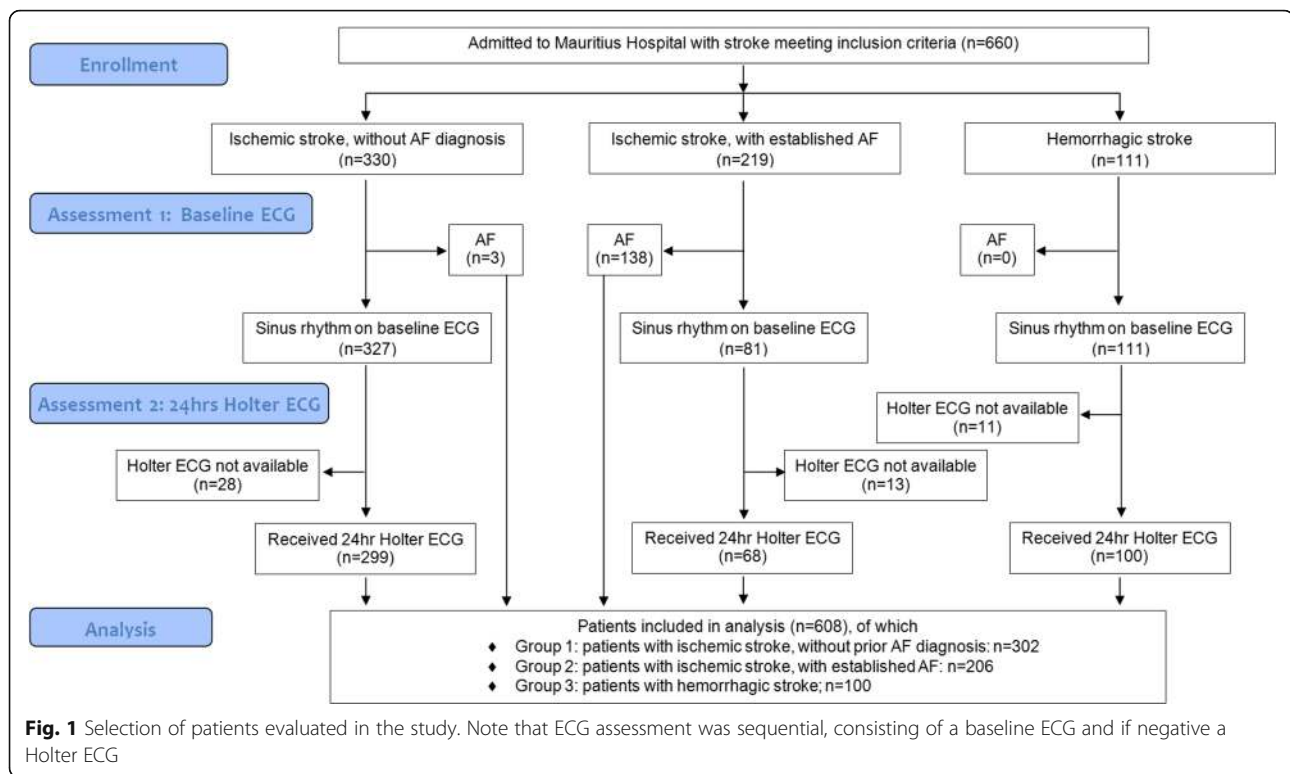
Enrollment

Admitted to Mauritius Hospital with stroke meeting inclusion criteria (n=660)

Ischemic stroke, without AF diagnosis (n=330)

Ischemic stroke, with established AF (n=219)

Hemorrhagic stroke (n=111)

Assessment 1: Baseline ECG

AF (n=3)

AF (n=138)

AF (n=0)

Sinus rhythm on baseline ECG (n=327)

Sinus rhythm on baseline ECG (n=81)

Sinus rhythm on baseline ECG (n=111)

Assessment 2: 24hrs Holter ECG

Holter ECG not available (n=11)

Holter ECG not available (n=28)

Holter ECG not available (n=13)

Received 24hr Holter ECG (n=299)

Received 24hr Holter ECG (n=68)

Received 24hr Holter ECG (n=100)

Analysis

Patients included in analysis (n=608), of which
- Group 1: patients with ischemic stroke, without prior AF diagnosis: n=302
- Group 2: patients with ischemic stroke, with established AF: n=206
- Group 3: patients with hemorrhagic stroke; n=100

**Fig. 1** Selection of patients evaluated in the study. Note that ECG assessment was sequential, consisting of a baseline ECG and if negative a Holter ECG